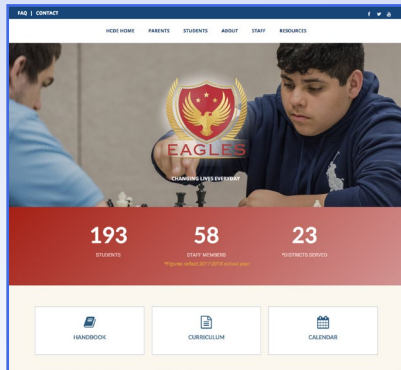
FAQ | CONTACT

HCDI HOME PARENTS STUDENTS ABOUT STAFF RESOURCES

EAGLES

CHANGING LIVES EVERYDAY

193
STUDENTS

58
STAFF MEMBERS
*Figures reflect 2017-2018 school year.

23
*DISTRICTS SERVED

HANDBOOK

CURRICULUM

CALENDAR